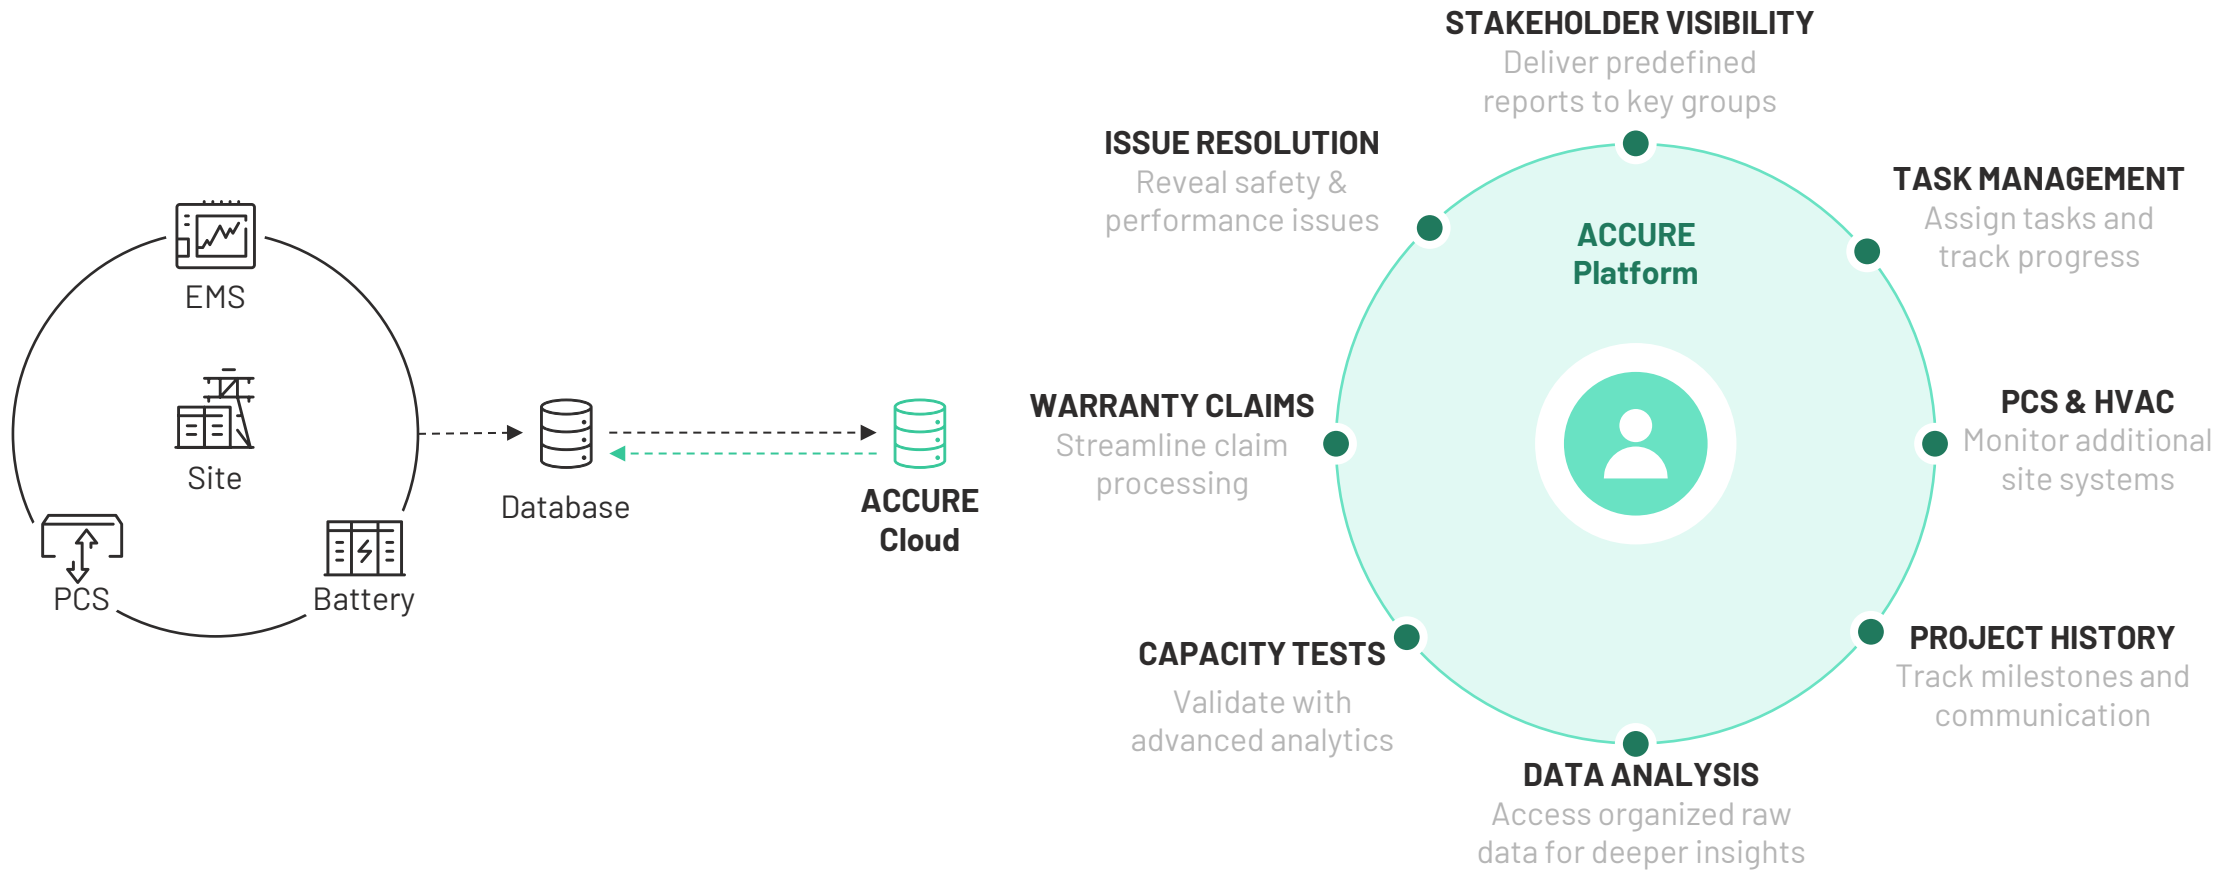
EMS

Site

PCS

Battery

Database

ACCURE Cloud

STAKEHOLDER VISIBILITY
Deliver predefined reports to key groups

ISSUE RESOLUTION
Reveal safety & performance issues

TASK MANAGEMENT
Assign tasks and track progress

ACCURE Platform

WARRANTY CLAIMS
Streamline claim processing

PCS & HVAC
Monitor additional site systems

CAPACITY TESTS
Validate with advanced analytics

PROJECT HISTORY
Track milestones and communication

DATA ANALYSIS
Access organized raw data for deeper insights